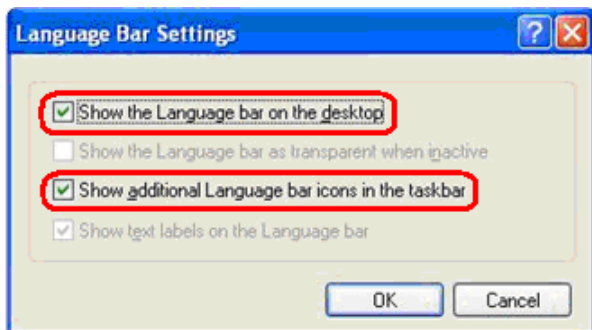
Language Bar Settings

?

Show the Language bar on the desktop

Show the Language bar as transparent when inactive

Show additional Language bar icons in the taskbar

Show text labels on the Language bar

OK

Cancel